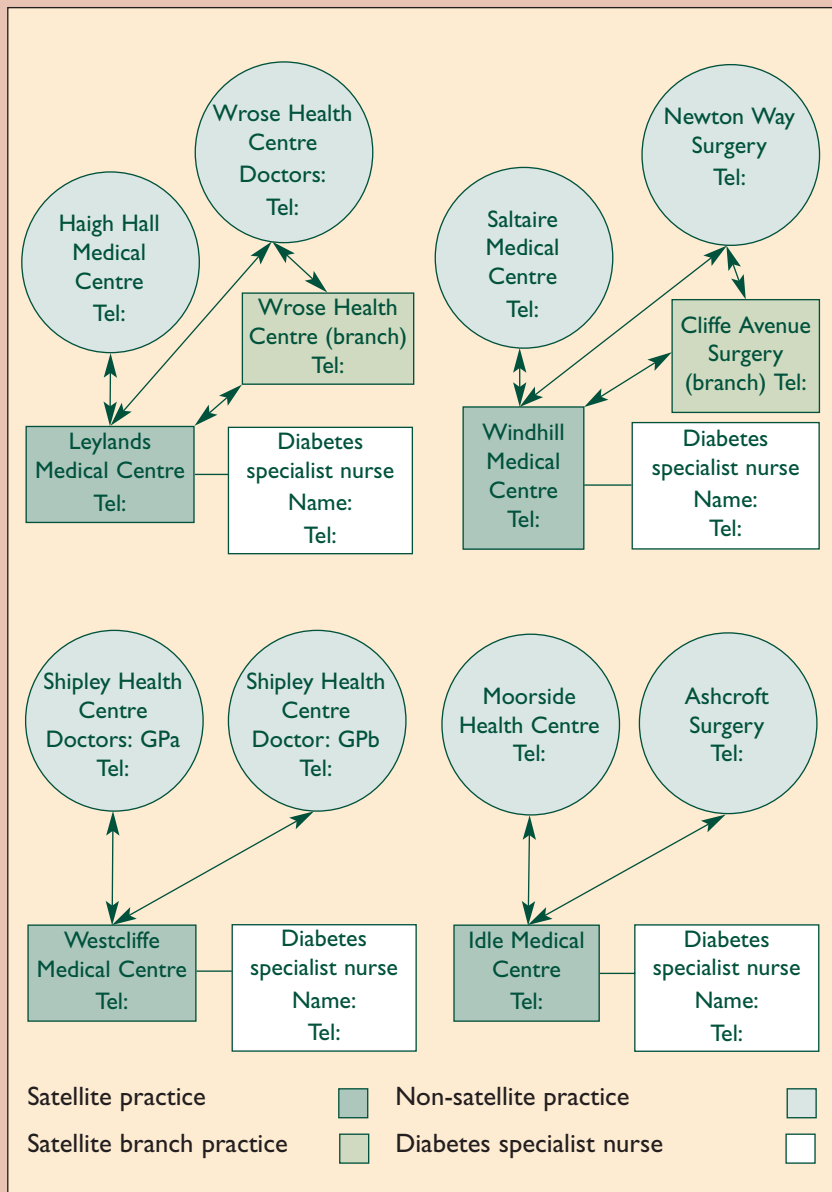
Wrose Health Centre
Doctors:
Tel:

Haigh Hall Medical Centre
Tel:

Wrose Health Centre (branch)
Tel:

Leylands Medical Centre
Tel:

Diabetes specialist nurse
Name:
Tel:

Newton Way Surgery
Tel:

Saltaire Medical Centre
Tel:

Cliffe Avenue Surgery (branch) Tel:

Windhill Medical Centre
Tel:

Diabetes specialist nurse
Name:
Tel:

Shipley Health Centre
Doctors: GPa
Tel:

Shipley Health Centre
Doctor: GPb
Tel:

Westcliffe Medical Centre
Tel:

Diabetes specialist nurse
Name:
Tel:

Moorside Health Centre
Tel:

Ashcroft Surgery
Tel:

Idle Medical Centre
Tel:

Diabetes specialist nurse
Name:
Tel:

Satellite practice

Non-satellite practice

Satellite branch practice

Diabetes specialist nurse